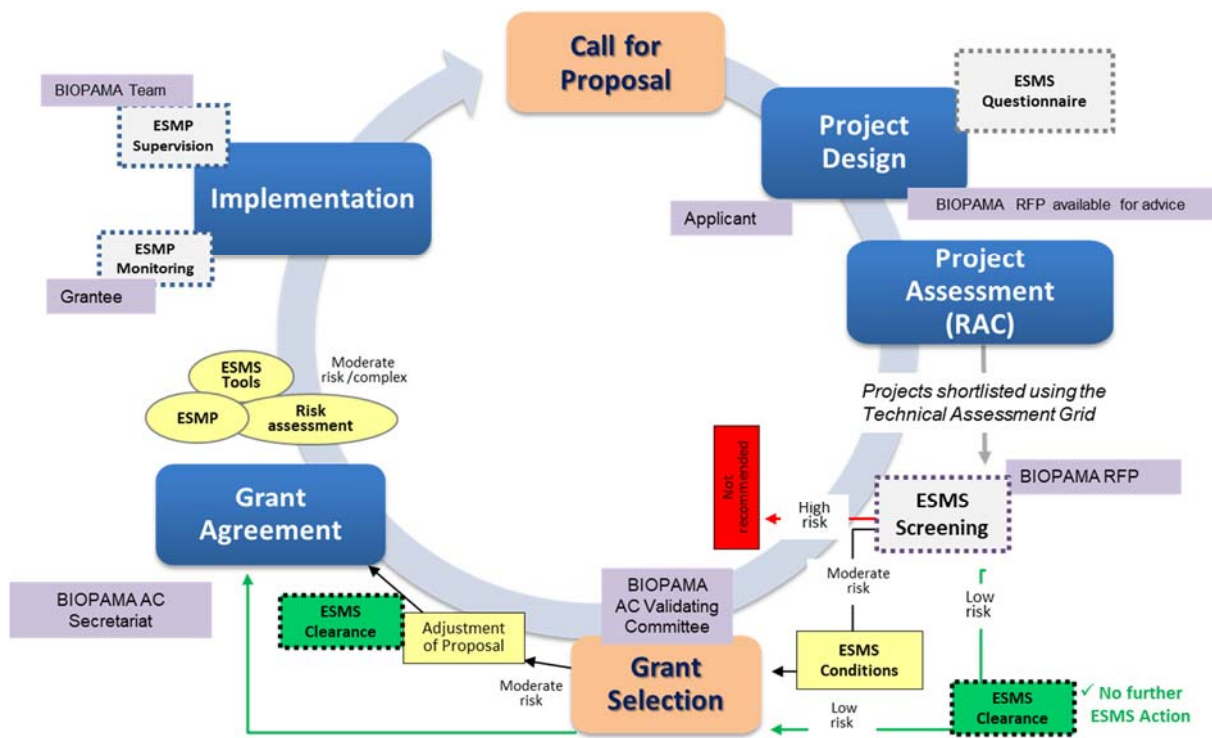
Call for Proposal

ESMS Questionnaire

Project Design

BIOPAMA RFP available for advice

Applicant

BIOPAMA Team

ESMP Supervision

Implementation

ESMP Monitoring

Grantee

Project Assessment (RAC)

Projects shortlisted using the Technical Assessment Grid

ESMS Tools

ESMP

Risk assessment

Moderate risk /complex

BIOPAMA RFP

Not recommended

High risk

ESMS Screening

Grant Agreement

Moderate risk

Low risk

BIOPAMA AC Secretariat

ESMS Clearance

Adjustment of Proposal

BIOPAMA AC Validating Committee

ESMS Conditions

Moderate risk

Grant Selection

Low risk

ESMS Clearance

✓ No further ESMS Action